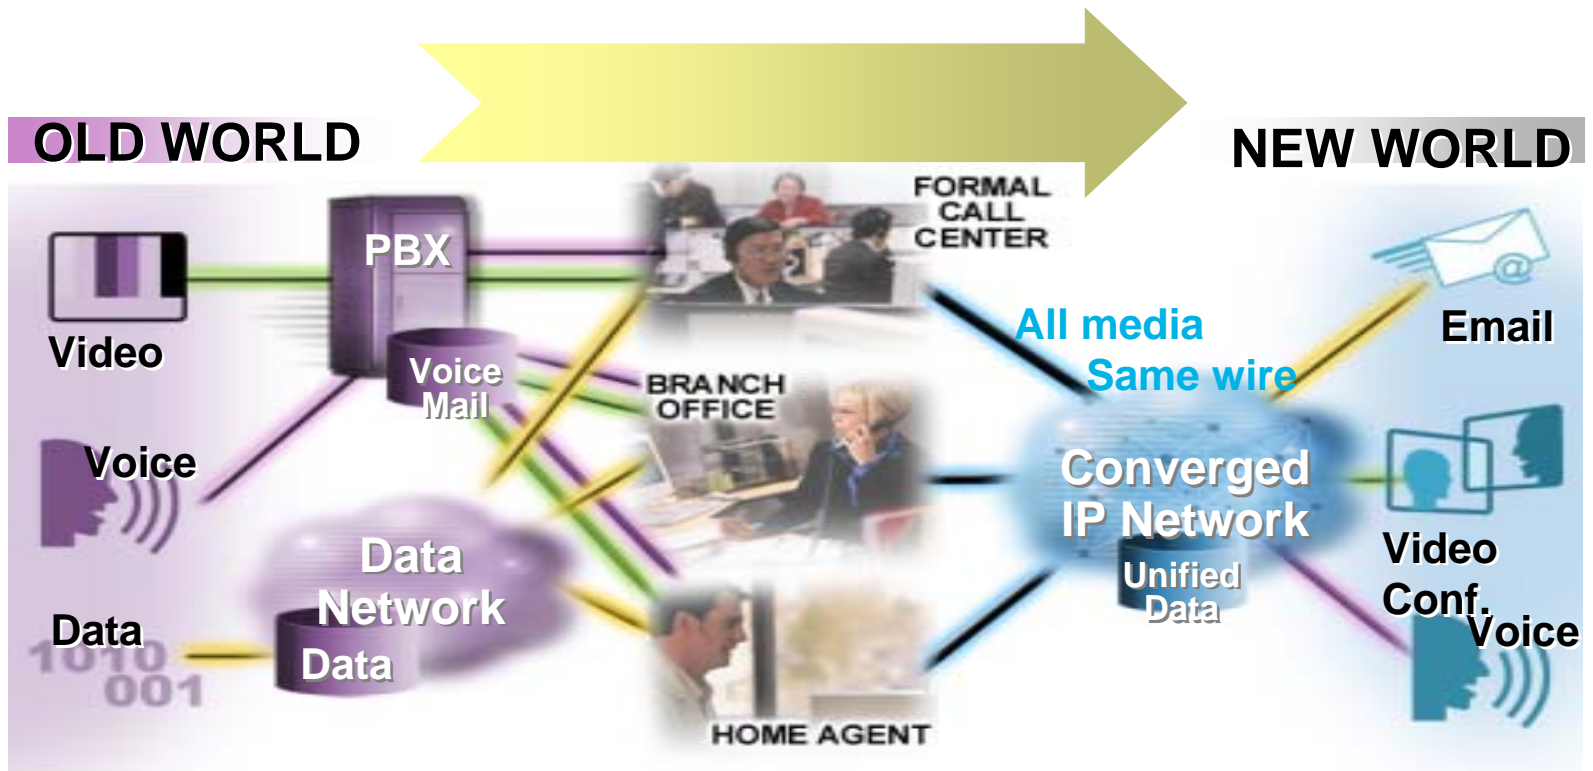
OLD WORLD

NEW WORLD

PBX

Video

Voice Mail

Voice

Data Network

Data

1010 001

Data

FORMAL CALL CENTER

BRANCH OFFICE

HOME AGENT

All media

Same wire

Converged IP Network

Unified Data

Email

Video Conf.

Voice